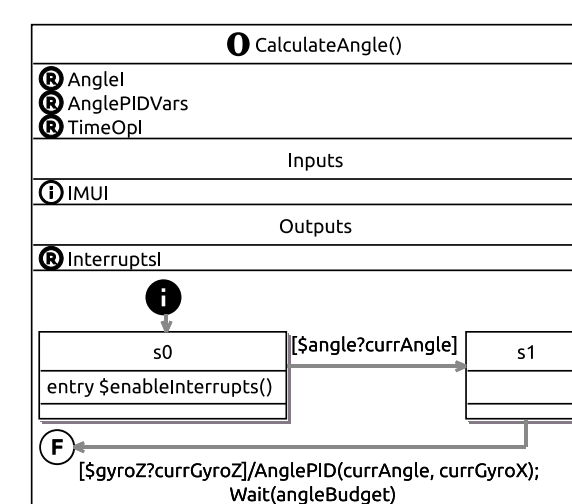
O CalculateAngle()

R AngleI
R AnglePIDVars
R TimeOpI

Inputs

i IMUI

Outputs

R InterruptsI

i

s0

entry $enableInterrupts()

[$angle?currAngle]

s1

F

[$gyroZ?currGyroZ]/AnglePID(currAngle, currGyroX); Wait(angleBudget)